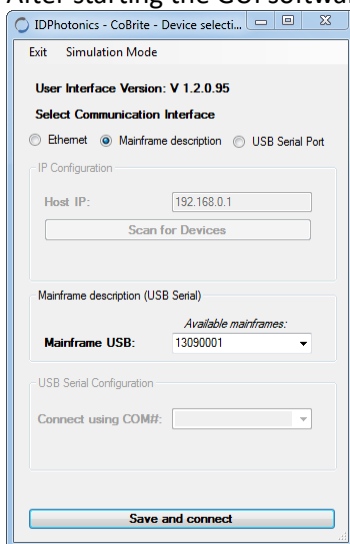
After starting the GUI softwa

IDPhotonics - CoBrite - Device selecti...

Exit Simulation Mode

User Interface Version: V 1.2.0.95

Select Communication Interface

Ethernet Mainframe description USB Serial Port

IP Configuration

Host IP: 192.168.0.1

Scan for Devices

Mainframe description (USB Serial)

Available mainframes:

Mainframe USB: 13090001

USB Serial Configuration

Connect using COM#:

Save and connect